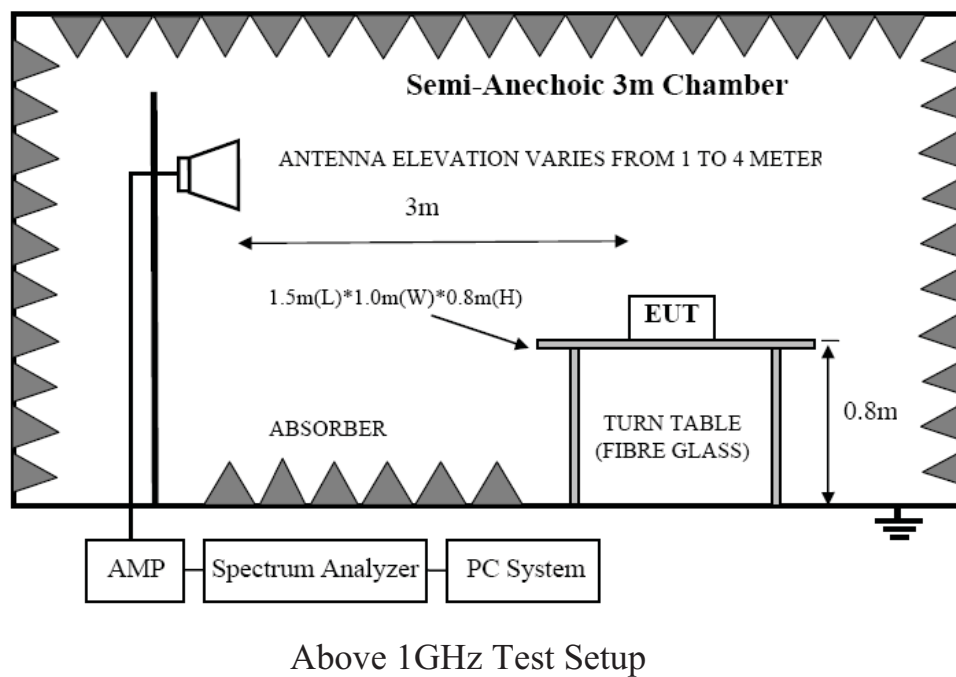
Semi-Anechoic 3m Chamber

ANTENNA ELEVATION VARIES FROM 1 TO 4 METER

3m

1.5m(L)*1.0m(W)*0.8m(H)

EUT

ABSORBER

TURN TABLE (FIBRE GLASS)

0.8m

AMP

Spectrum Analyzer

PC System

Above 1GHz Test Setup